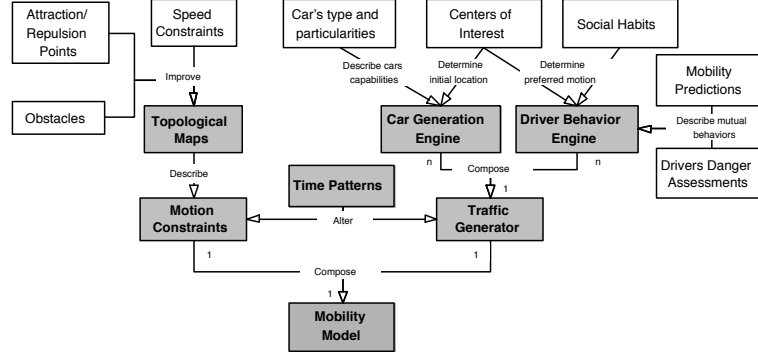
Attraction/ Repulsion Points

Speed Constraints

Car's type and particularities

Centers of Interest

Social Habits

Improve

Describe cars capabilities

Determine initial location

Determine preferred motion

Mobility Predictions

Obstacles

Topological Maps

Car Generation Engine

Driver Behavior Engine

Describe mutual behaviors

Drivers Danger Assessments

n

Compose

n

Describe

Time Patterns

1

Motion Constraints

Alter

Traffic Generator

1

1

Compose

1

Mobility Model